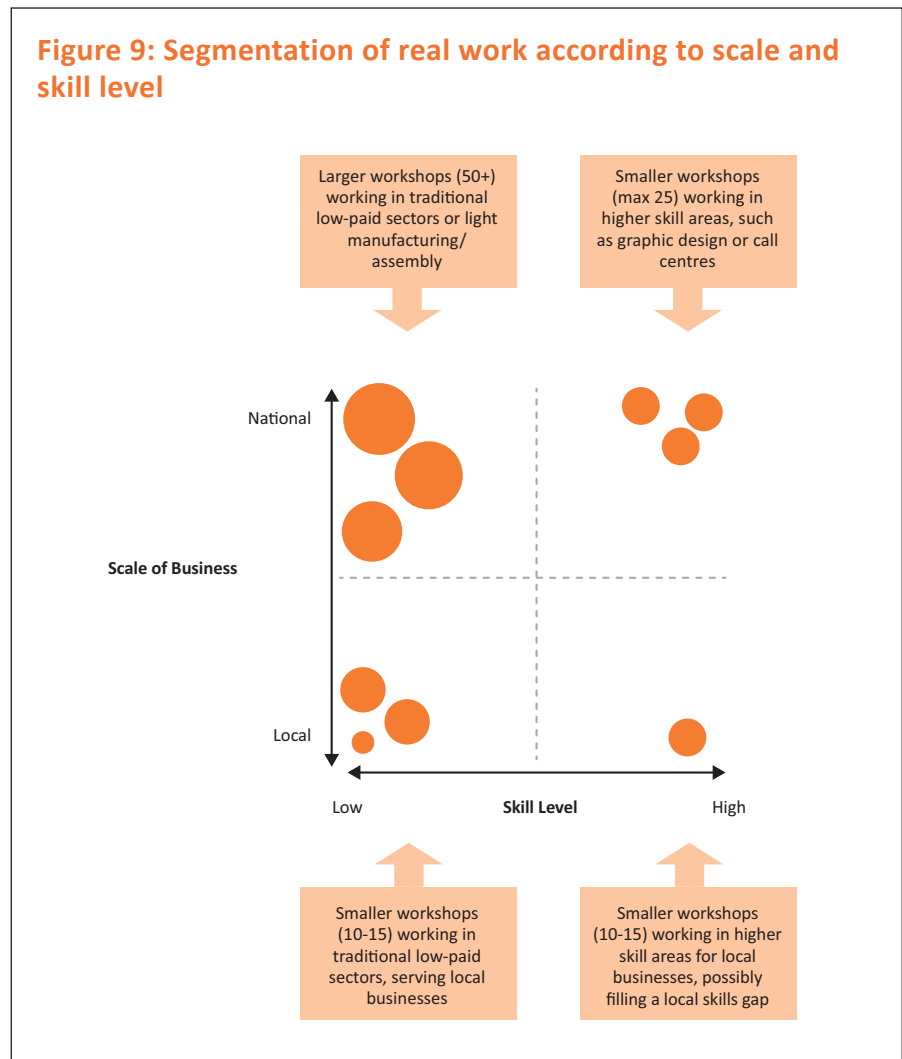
Figure 9: Segmentation of real work according to scale and skill level

Larger workshops (50+) working in traditional low-paid sectors or light manufacturing/ assembly

Smaller workshops (max 25) working in higher skill areas, such as graphic design or call centres

National

Scale of Business

Local

Low

Skill Level

High

Smaller workshops (10-15) working in traditional low-paid sectors, serving local businesses

Smaller workshops (10-15) working in higher skill areas for local businesses, possibly filling a local skills gap